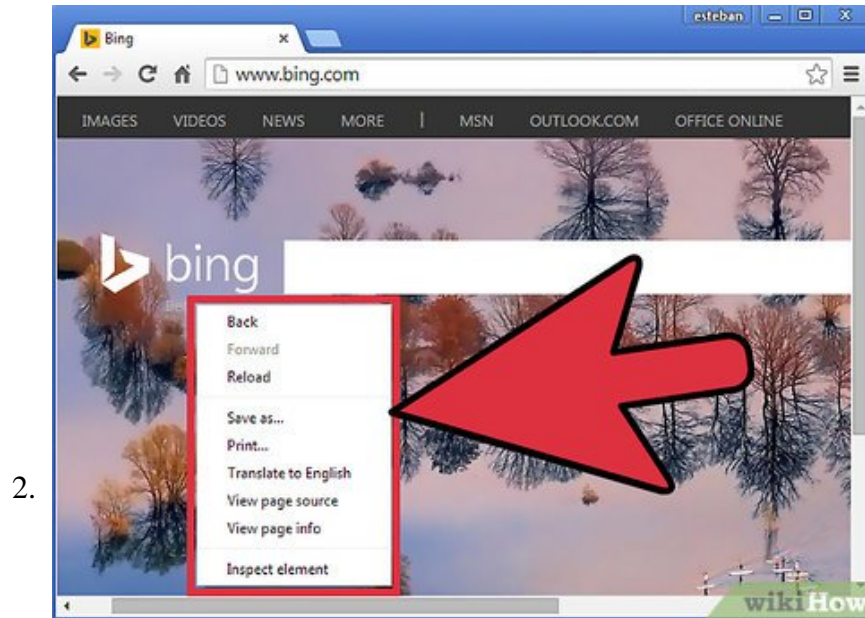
2.

esteban

Bing ×

www.bing.com

IMAGES VIDEOS NEWS MORE | MSN OUTLOOK.COM OFFICE ONLINE

bing

Back
Forward
Reload
Save as...
Print...
Translate to English
View page source
View page info
Inspect element

wikiHow